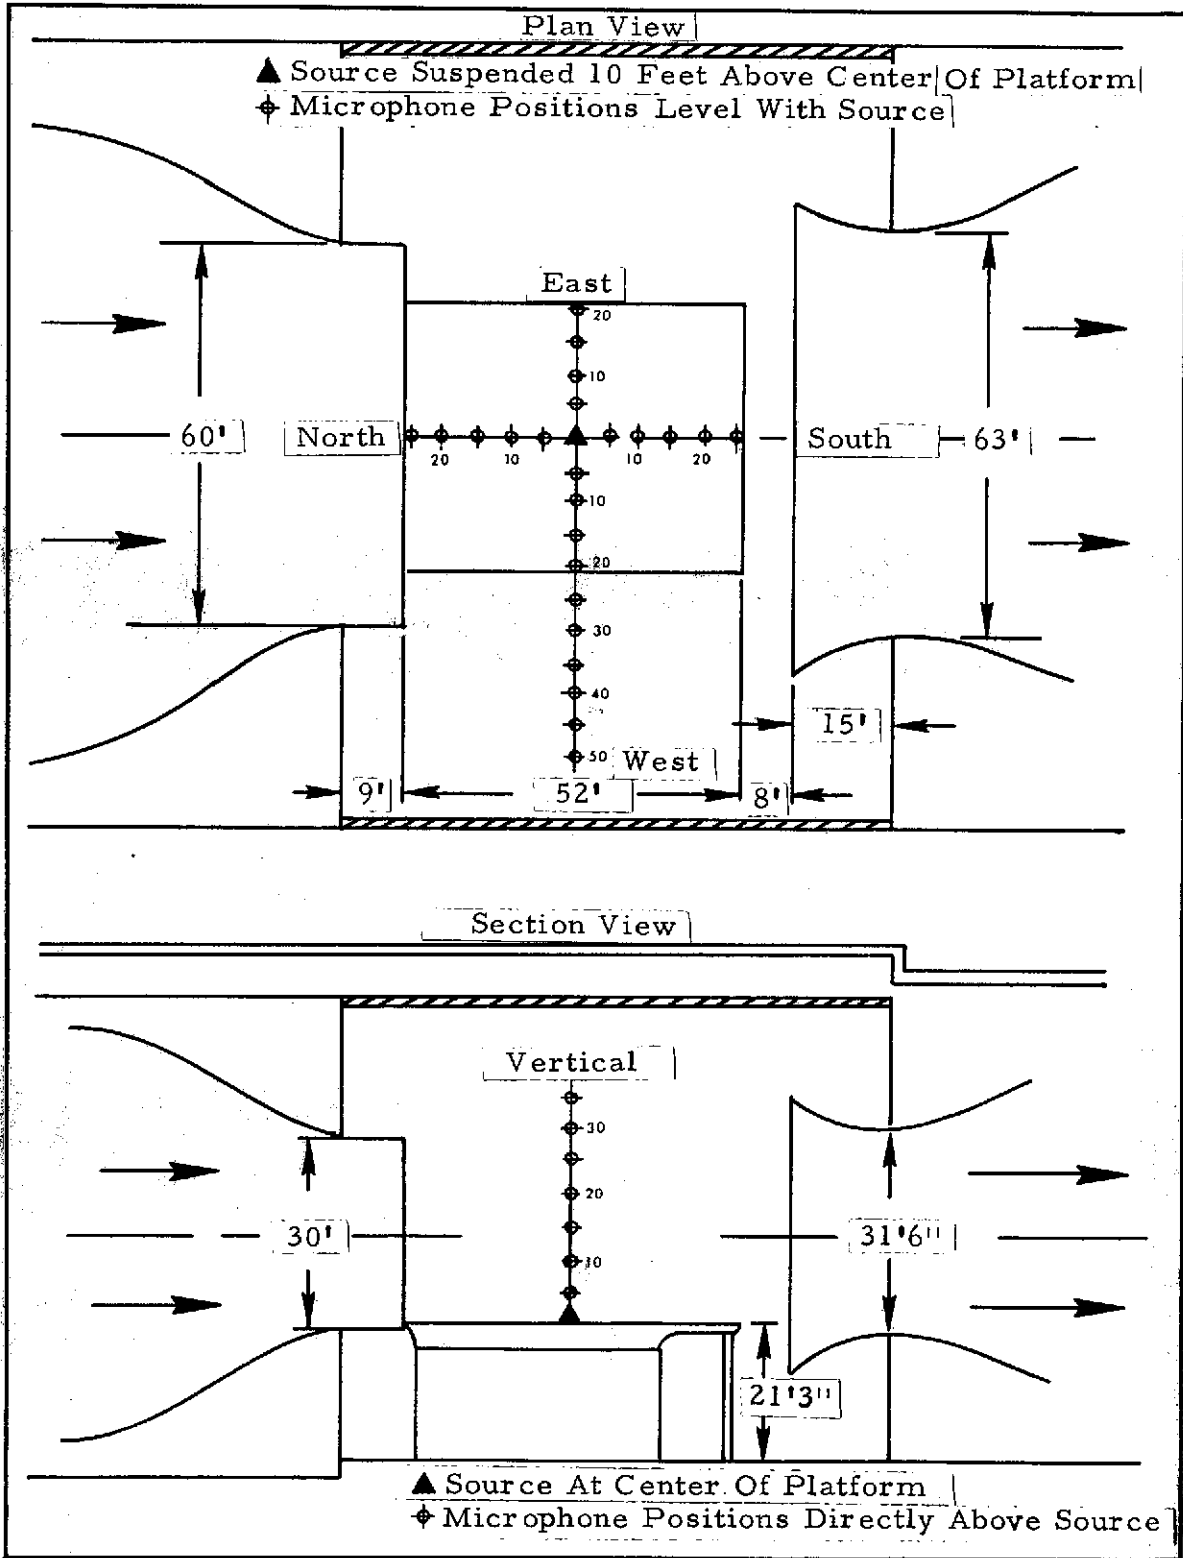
Plan View

▲ Source Suspended 10 Feet Above Center Of Platform
⌖ Microphone Positions Level With Source

East

20

10

60'

North

20

10

10

20

South

63'

10

20

30

40

50

West

15'

9'

52'

8'

Section View

Vertical

30

20

10

30'

31'6"

21'3"

▲ Source At Center Of Platform
⌖ Microphone Positions Directly Above Source